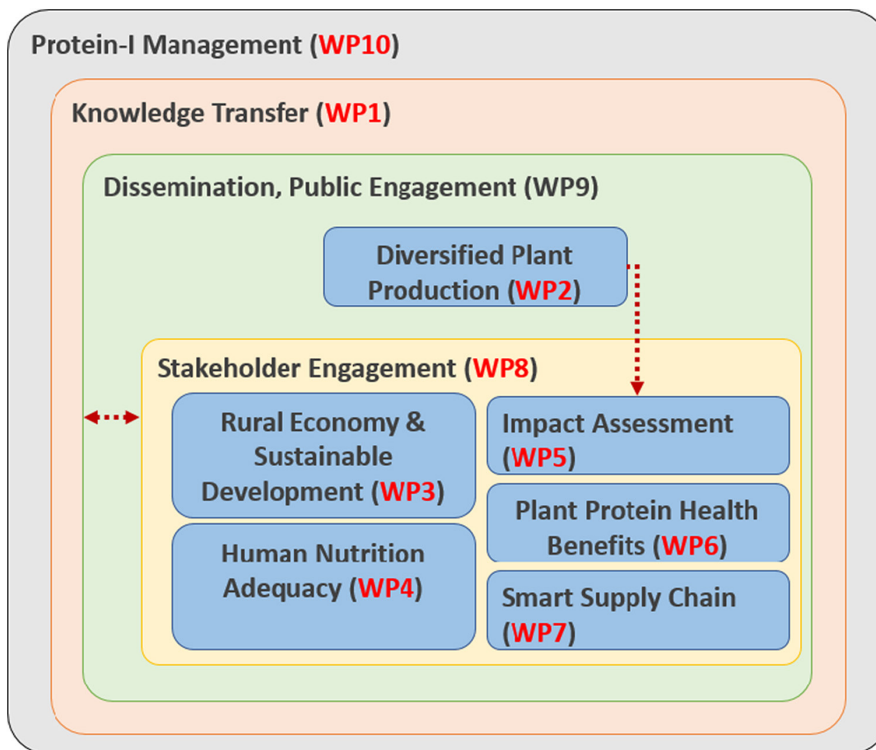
Protein-I Management (WP10)

Knowledge Transfer (WP1)

Dissemination, Public Engagement (WP9)

Diversified Plant Production (WP2)

Stakeholder Engagement (WP8)

Rural Economy & Sustainable Development (WP3)

Human Nutrition Adequacy (WP4)

Impact Assessment (WP5)

Plant Protein Health Benefits (WP6)

Smart Supply Chain (WP7)